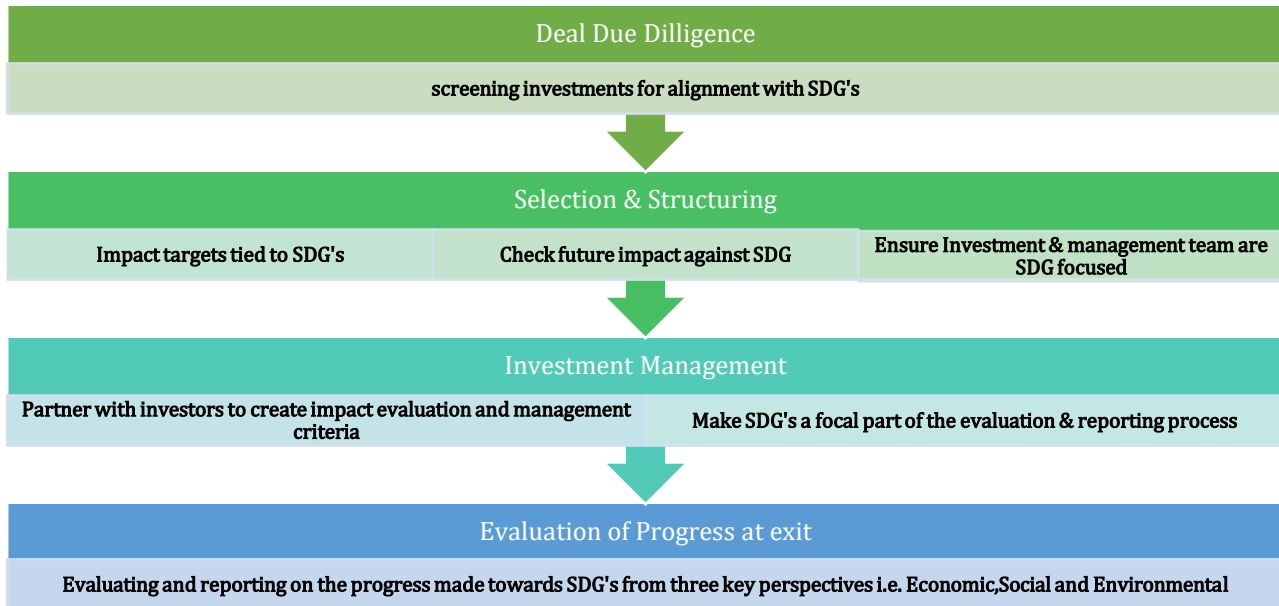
Deal Due Dilligence

screening investments for alignment with SDG's

Selection & Structuring

Impact targets tied to SDG's

Check future impact against SDG

Ensure Investment & management team are SDG focused

Investment Management

Partner with investors to create impact evaluation and management criteria

Make SDG's a focal part of the evaluation & reporting process

Evaluation of Progress at exit

Evaluating and reporting on the progress made towards SDG's from three key perspectives i.e. Economic,Social and Environmental